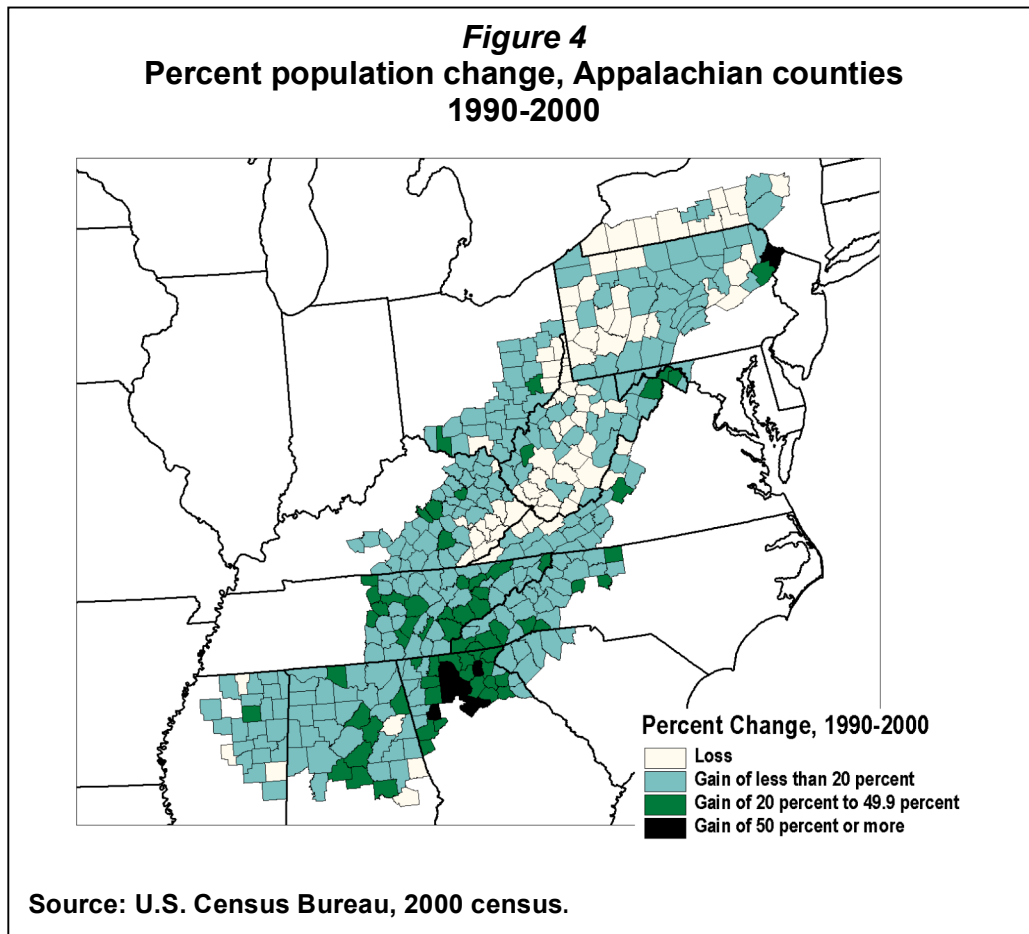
*Figure 4*
**Percent population change, Appalachian counties 1990-2000**

Percent Change, 1990-2000
Loss
Gain of less than 20 percent
Gain of 20 percent to 49.9 percent
Gain of 50 percent or more

Source: U.S. Census Bureau, 2000 census.